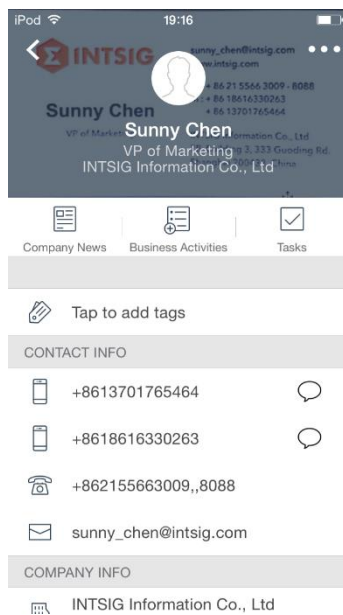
iPod 19:16

INTSIG sunny_chen@intsig.com w.intsig.com + 86 21 5566 3009 - 8088 + 86 18616330263 + 86 13701765464

Sunny Chen VP of Market formation Co., Ltd 3, 233 Guoding Rd.

Sunny Chen
VP of Marketing
INTSIG Information Co., Ltd

Company News
Business Activities
Tasks

Tap to add tags

CONTACT INFO

+8613701765464

+8618616330263

+862155663009,,8088

sunny_chen@intsig.com

COMPANY INFO

INTSIG Information Co., Ltd